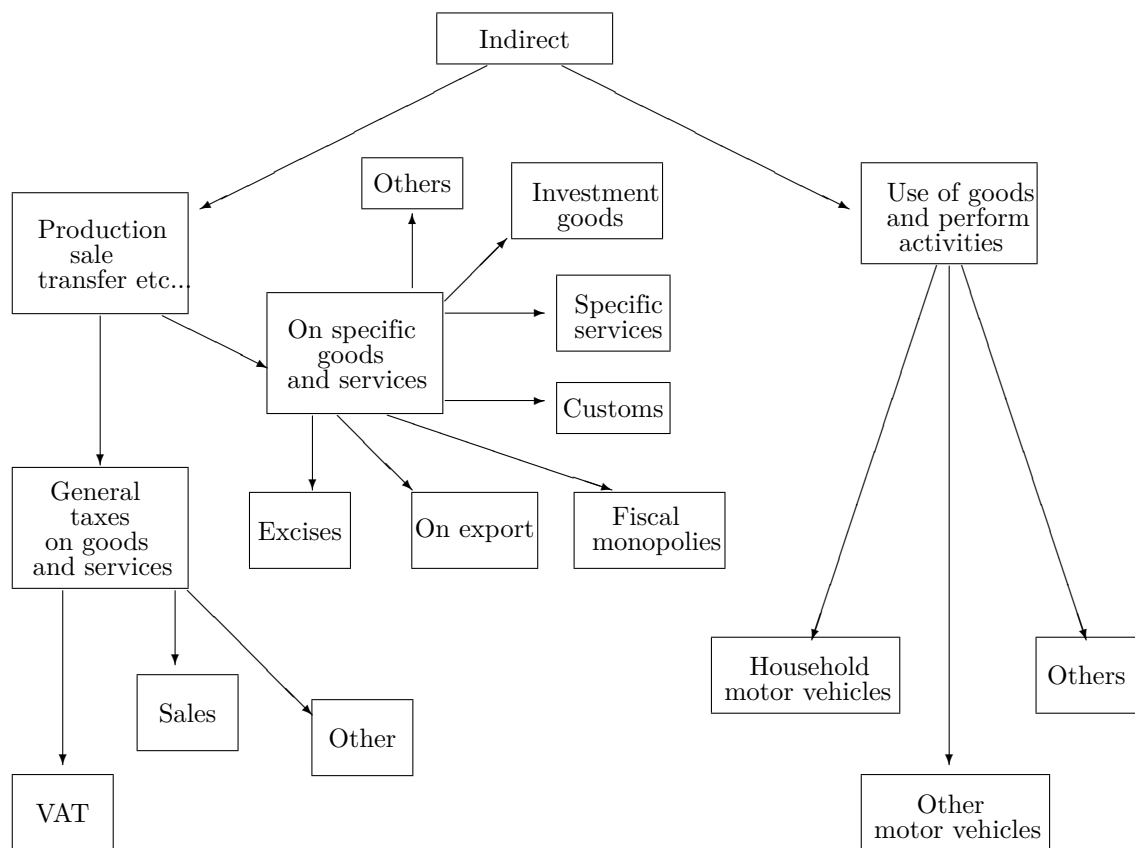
Indirect

Production sale transfer etc...

Others

Investment goods

Use of goods and perform activities

On specific goods and services

Specific services

Customs

General taxes on goods and services

Excises

On export

Fiscal monopolies

Sales

Other

VAT

Household motor vehicles

Others

Other motor vehicles